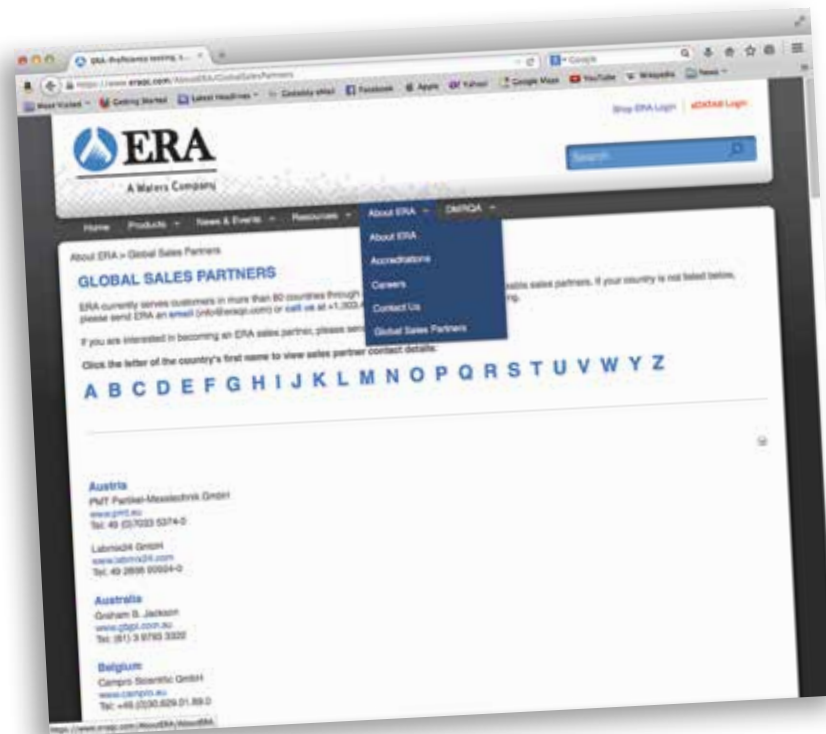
ERA Proficiency testing, r...

https://www.eraqc.com/AboutERA/GlobalSalesPartners

Google

Most Visited | Getting Started | Latest Headlines | Facebook | Apps | Yahoo! | Google Maps | YouTube | Wikipedia | News

Shop ERA Login | eDATA® Login

ERA

A Waters Company

Search

Home | Products | News & Events | Resources | About ERA | DMRQA

About ERA
Accreditations
Careers
Contact Us
Global Sales Partners

About ERA > Global Sales Partners

GLOBAL SALES PARTNERS

ERA currently serves customers in more than 80 countries through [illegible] sales partners. If your country is not listed below, please send ERA an email (info@eraqc.com) or call us at +1.303.4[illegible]

If you are interested in becoming an ERA sales partner, please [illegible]

Click the letter of the country's first name to view sales partner contact details.

A B C D E F G H I J K L M N O P Q R S T U V W Y Z

Austria
PMT Partikel-Messtechnik GmbH
www.pmt.eu
Tel: 49 (0)7033 5374-0

Labmodi4 GmbH
www.labmix24.com
Tel: 49 2806 90024-0

Australia
Graham B. Jackson
www.gbjpl.com.au
Tel: (61) 3 9763 3322

Belgium
Campro Scientific GmbH
www.campro.eu
Tel: +49 (0)30.629.01.89.0

https://www.eraqc.com/AboutERA/AboutERA